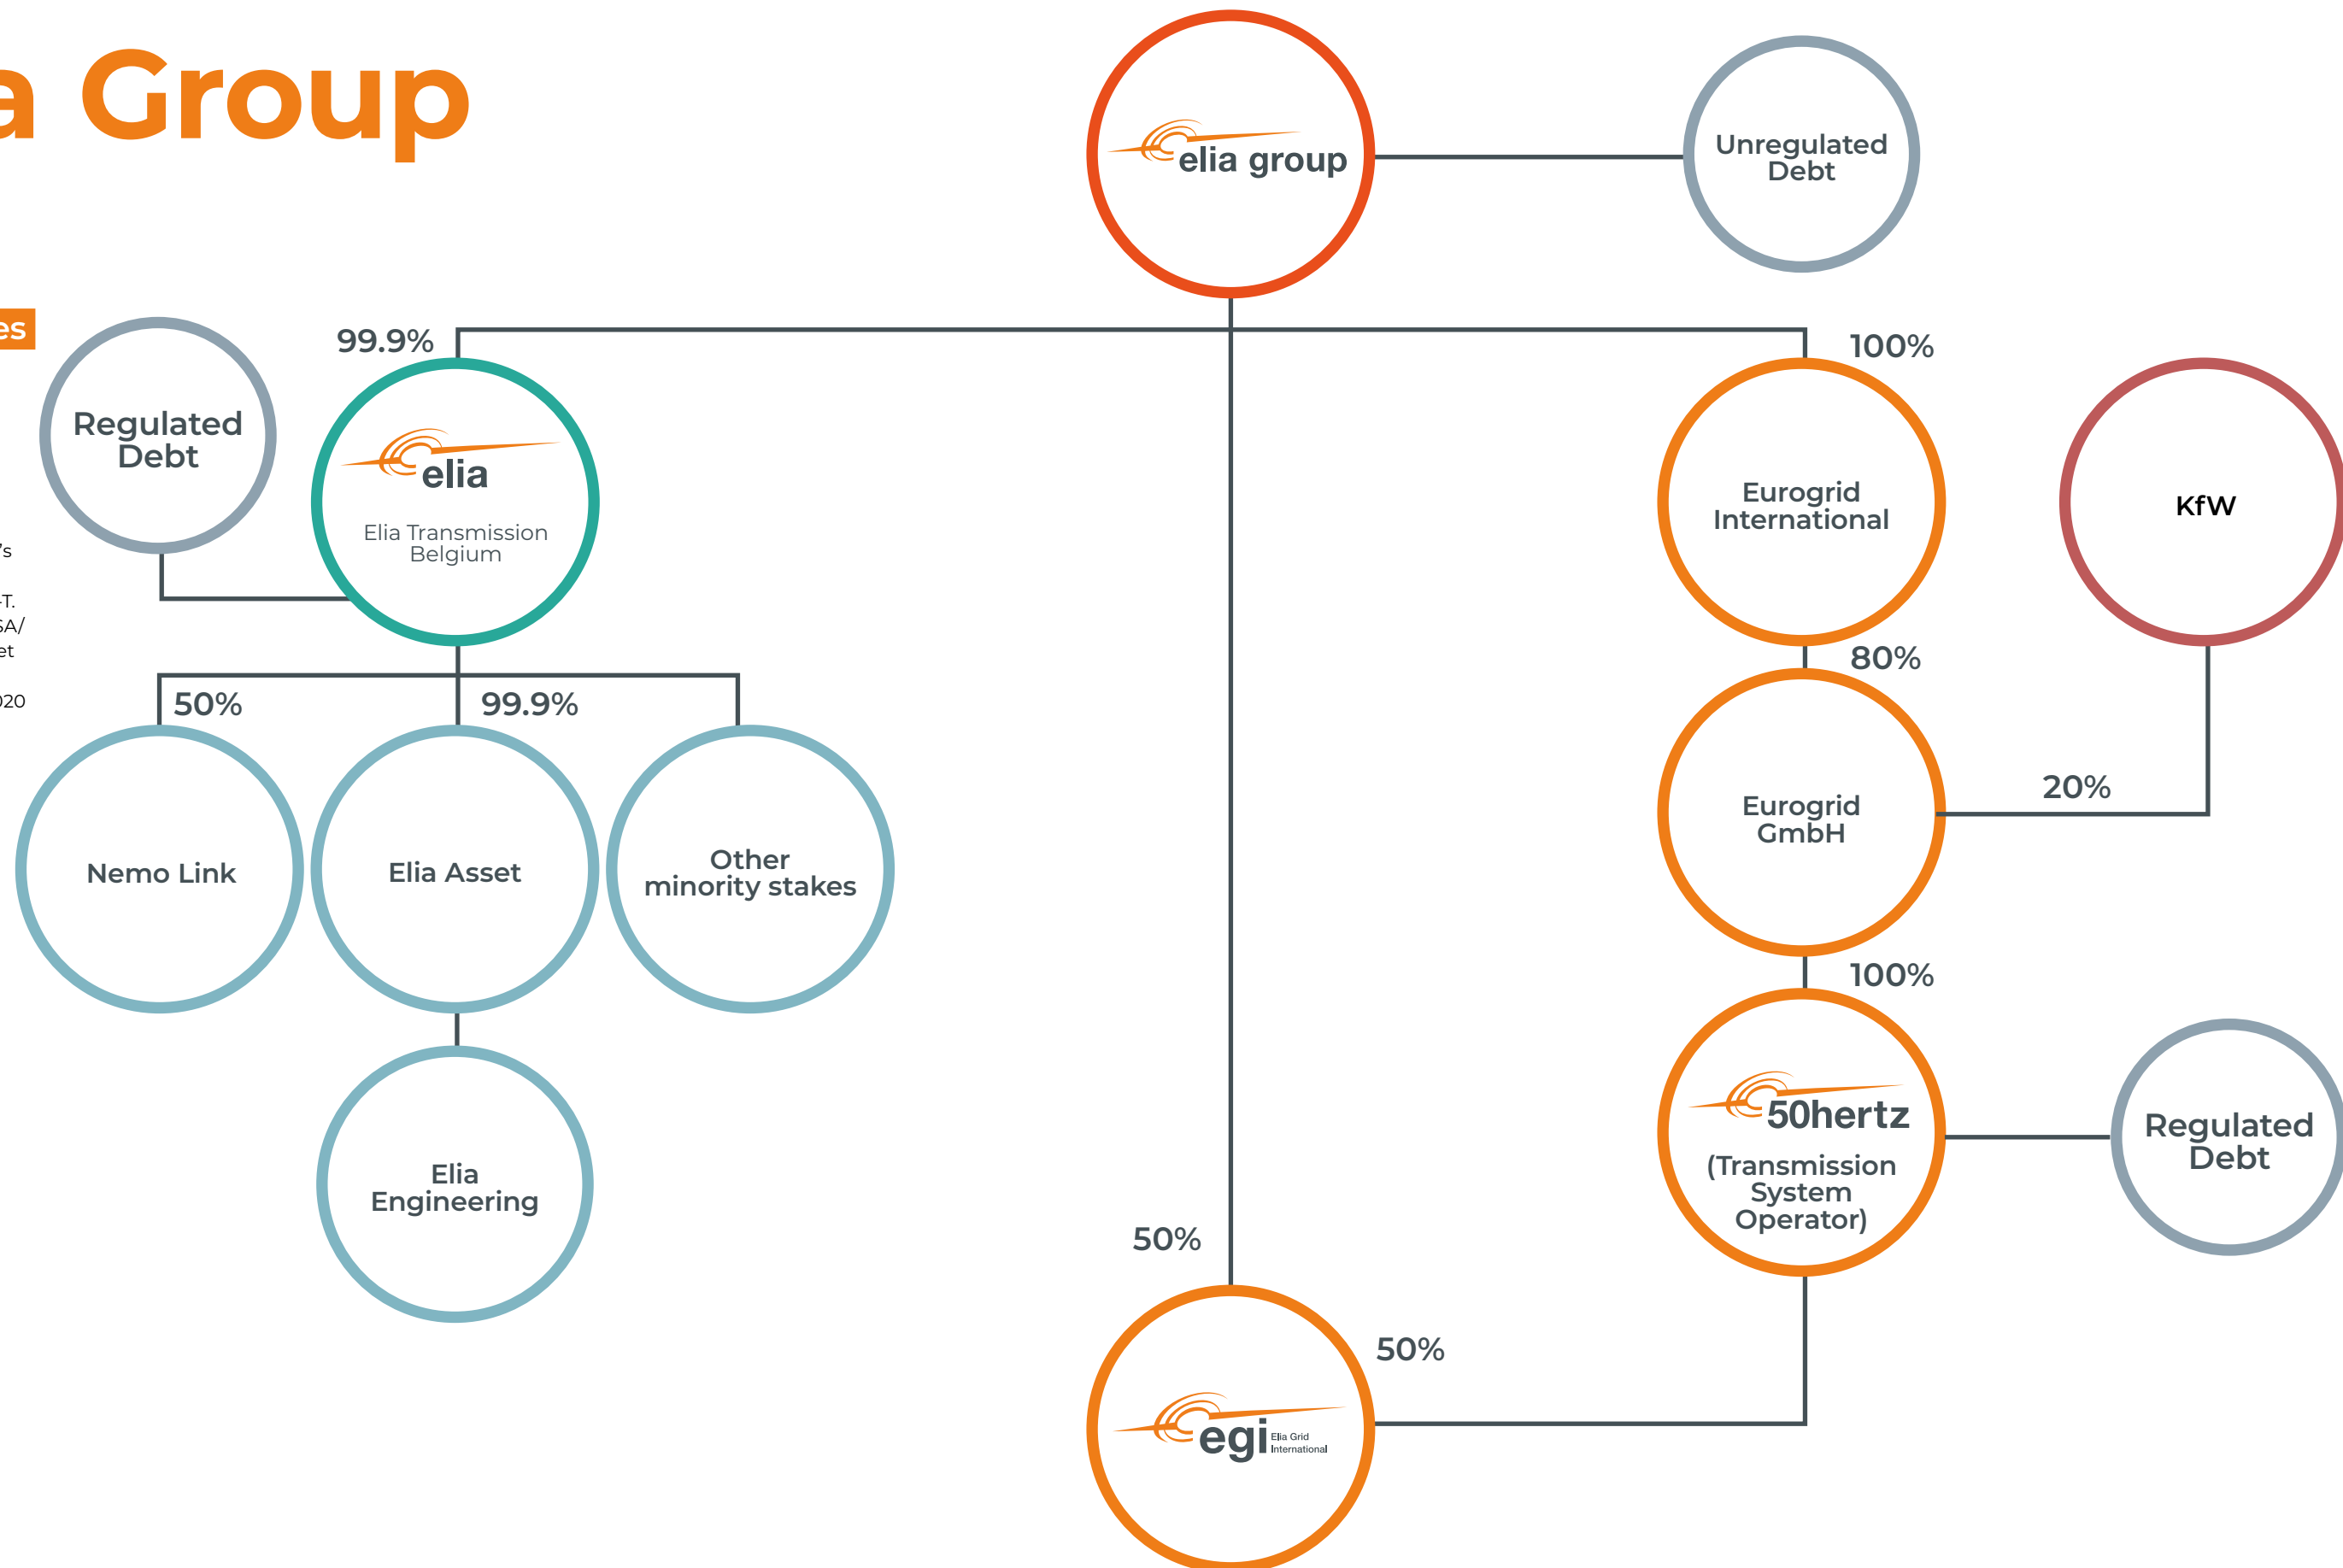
a Group

es

's

T.
SA/
et

20

elia group

Unregulated Debt

99.9%

100%

Regulated Debt

elia
Elia Transmission Belgium

Eurogrid International

KfW

80%

50%

99.9%

Nemo Link

Elia Asset

Other minority stakes

Eurogrid GmbH

20%

100%

Elia Engineering

50hertz
(Transmission System Operator)

Regulated Debt

50%

50%

egi Elia Grid International